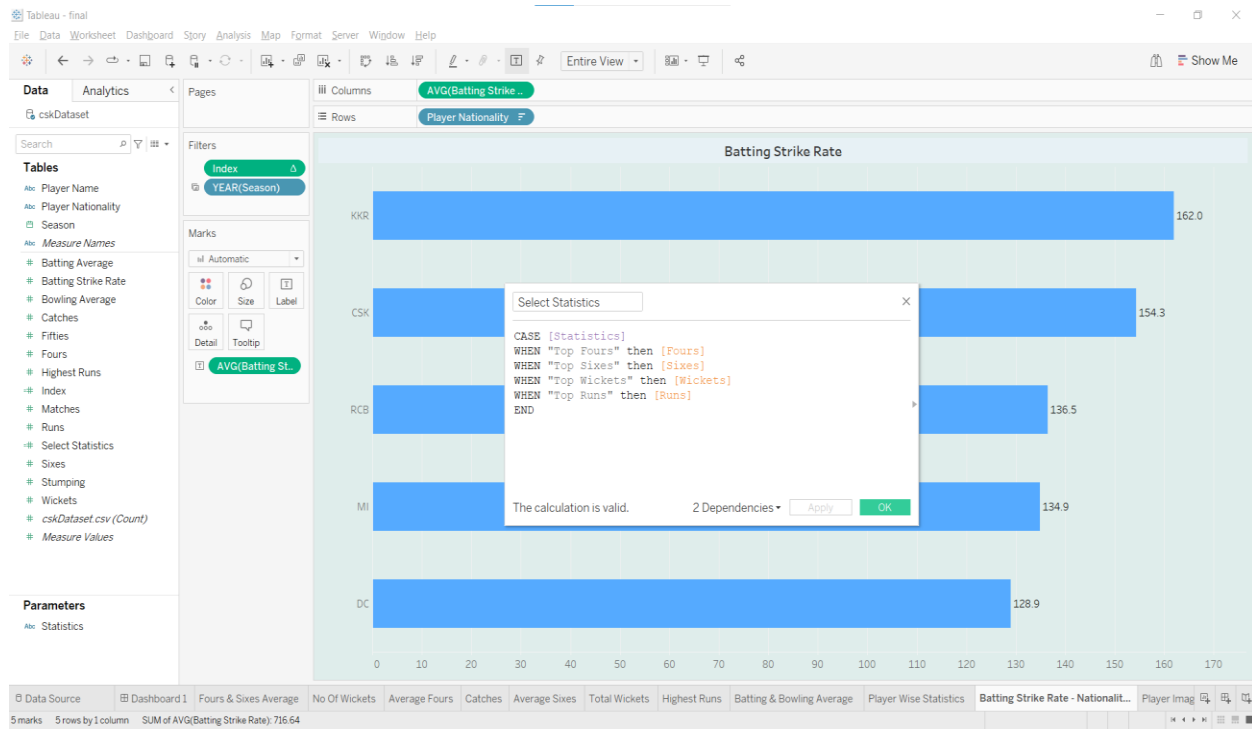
Tableau - final

File Data Worksheet Dashboard Story Analysis Map Format Server Window Help

Entire View

Show Me

Data Analytics

cskDataset

Pages

Columns AVG(Batting Strike ..

Rows Player Nationality

Search

Tables

Player Name
Player Nationality
Season
Measure Names
Batting Average
Batting Strike Rate
Bowling Average
Catches
Fifties
Fours
Highest Runs
Index
Matches
Runs
Select Statistics
Sixes
Stumping
Wickets
cskDataset.csv (Count)
Measure Values

Parameters

Statistics

Filters

Index
YEAR(Season)

Marks

Automatic

Color Size Label

Detail Tooltip

AVG(Batting St..

Batting Strike Rate

KKR 162.0
CSK 154.3
RCB 136.5
MI 134.9
DC 128.9

0 10 20 30 40 50 60 70 80 90 100 110 120 130 140 150 160 170

Select Statistics

CASE [Statistics]
WHEN "Top Fours" then [Fours]
WHEN "Top Sixes" then [Sixes]
WHEN "Top Wickets" then [Wickets]
WHEN "Top Runs" then [Runs]
END

The calculation is valid. 2 Dependencies Apply OK

Data Source Dashboard 1 Fours & Sixes Average No Of Wickets Average Fours Catches Average Sixes Total Wickets Highest Runs Batting & Bowling Average Player Wise Statistics Batting Strike Rate - Nationalit... Player Imag

5 marks 5 rows by 1 column SUM of AVG(Batting Strike Rate): 716.64